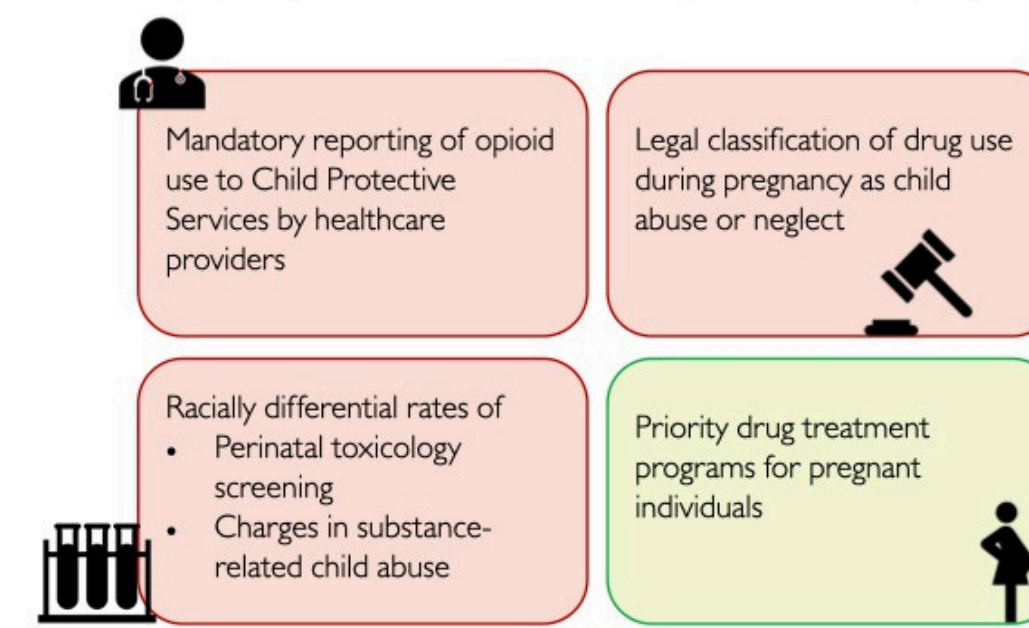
Mandatory reporting of opioid use to Child Protective Services by healthcare providers

Legal classification of drug use during pregnancy as child abuse or neglect

Racially differential rates of
- Perinatal toxicology screening
- Charges in substance-related child abuse

Priority drug treatment programs for pregnant individuals